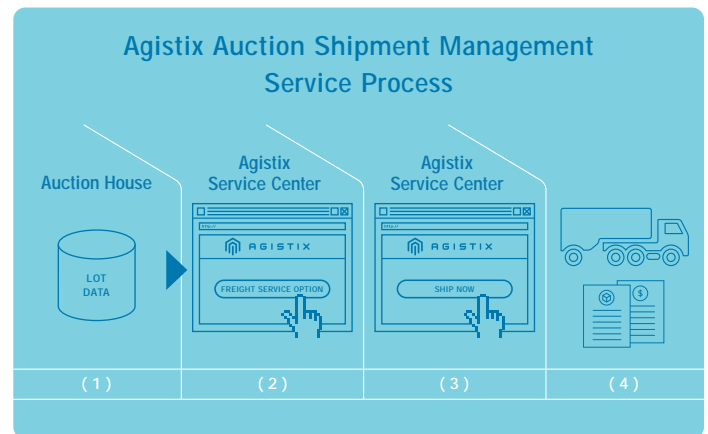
Agistix Auction Shipment Management Service Process

Auction House

LOT DATA

( 1 )

Agistix Service Center

http://

AGISTIX

FREIGHT SERVICE OPTION

( 2 )

Agistix Service Center

http://

AGISTIX

SHIP NOW

( 3 )

$

( 4 )